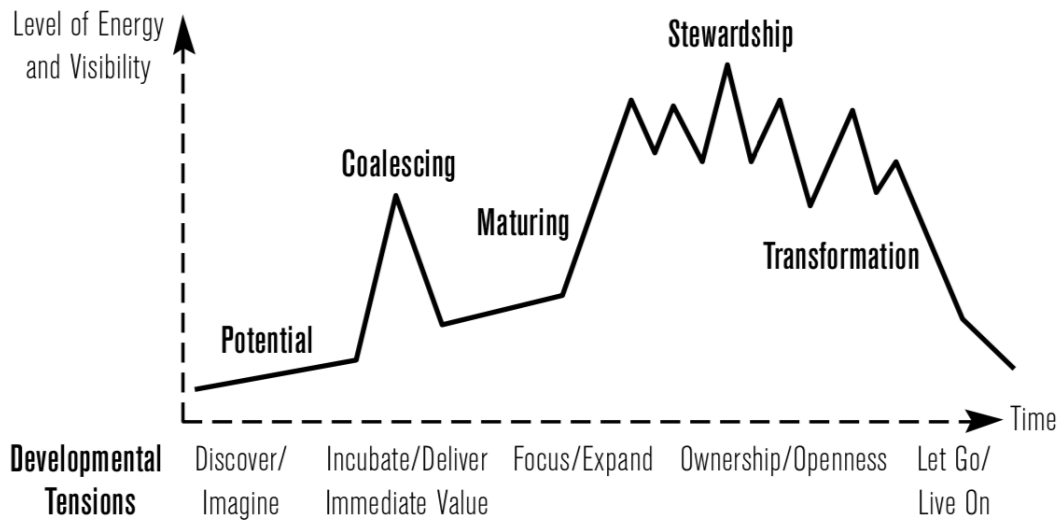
Level of Energy and Visibility

Stewardship

Coalescing

Maturing

Transformation

Potential

Time

Developmental Tensions

Discover/ Imagine

Incubate/Deliver Immediate Value

Focus/Expand

Ownership/Openness

Let Go/ Live On